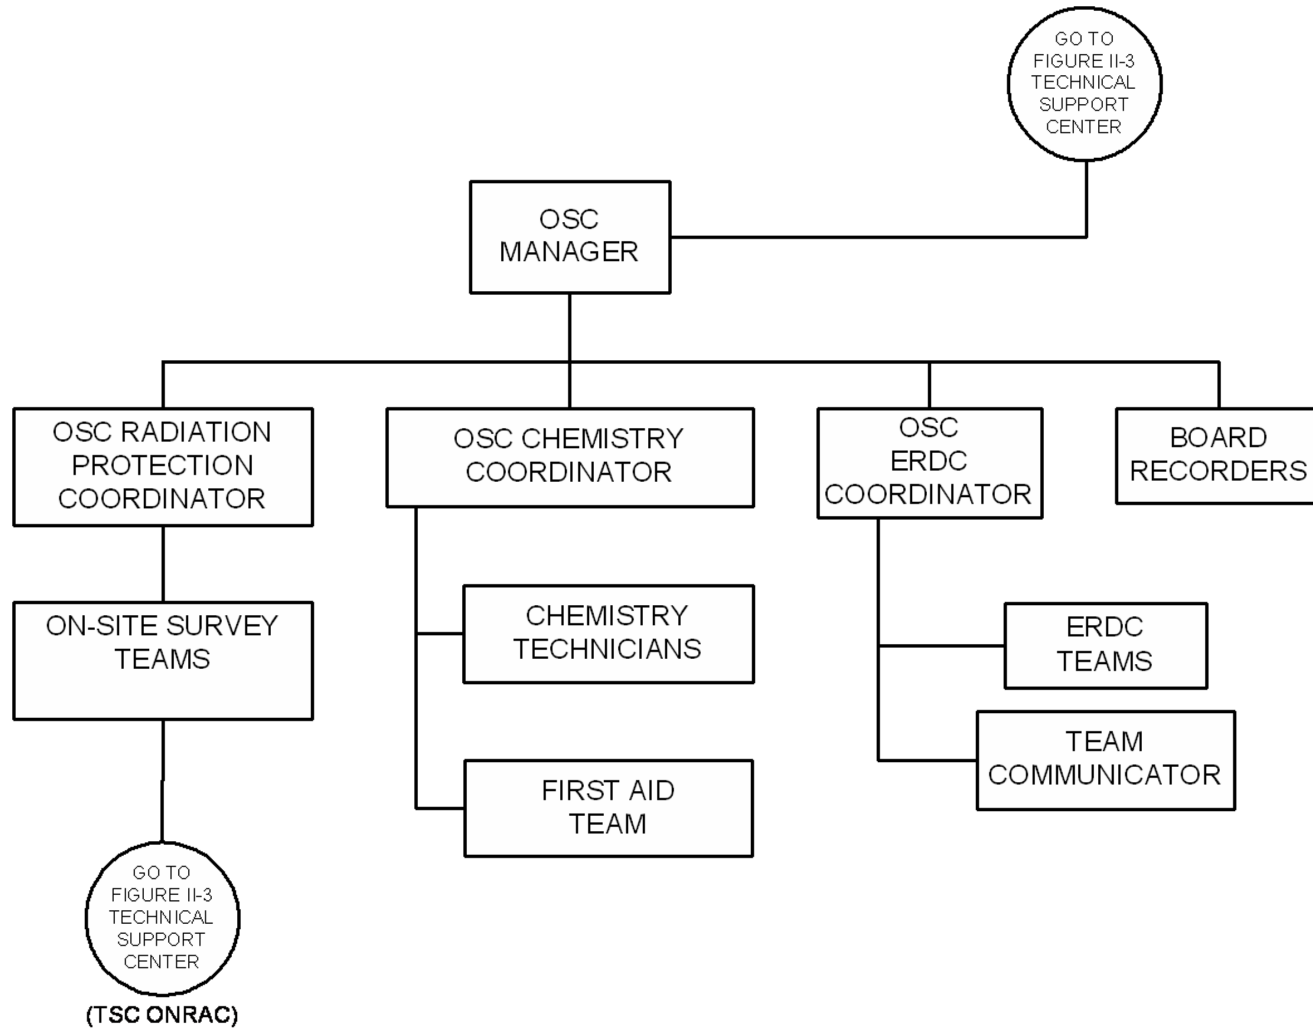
GO TO FIGURE II-3 TECHNICAL SUPPORT CENTER

OSC MANAGER

OSC RADIATION PROTECTION COORDINATOR

OSC CHEMISTRY COORDINATOR

OSC ERDC COORDINATOR

BOARD RECORDERS

ON-SITE SURVEY TEAMS

CHEMISTRY TECHNICIANS

FIRST AID TEAM

ERDC TEAMS

TEAM COMMUNICATOR

GO TO FIGURE II-3 TECHNICAL SUPPORT CENTER

(TSC ONRAC)